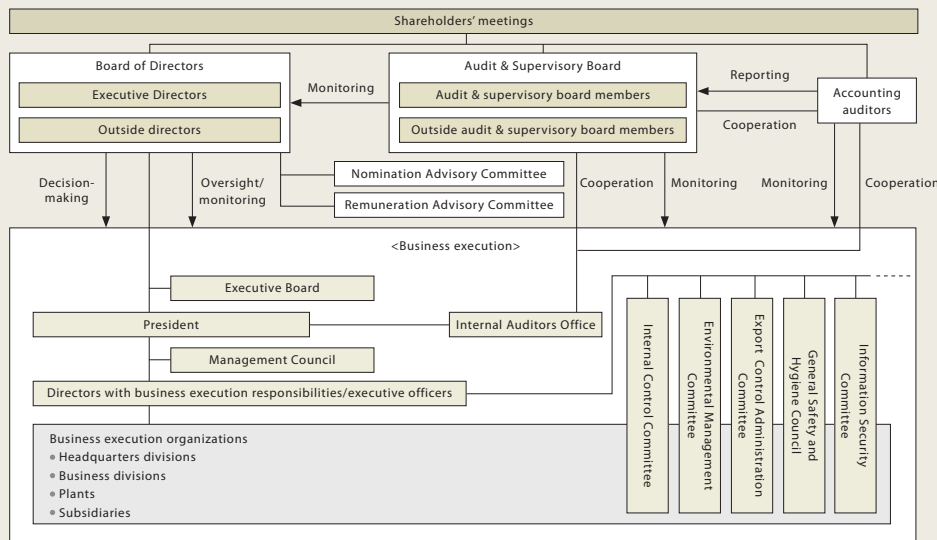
Shareholders' meetings

Board of Directors
Executive Directors
Outside directors

Monitoring

Audit & Supervisory Board
Audit & supervisory board members
Outside audit & supervisory board members

Reporting
Cooperation

Accounting auditors

Decision-making
Oversight/monitoring

Nomination Advisory Committee
Remuneration Advisory Committee

Cooperation
Monitoring
Monitoring
Cooperation

<Business execution>

Executive Board
President
Internal Auditors Office
Management Council
Directors with business execution responsibilities/executive officers

Business execution organizations
• Headquarters divisions
• Business divisions
• Plants
• Subsidiaries

Internal Control Committee
Environmental Management Committee
Export Control Administration Committee
General Safety and Hygiene Council
Information Security Committee